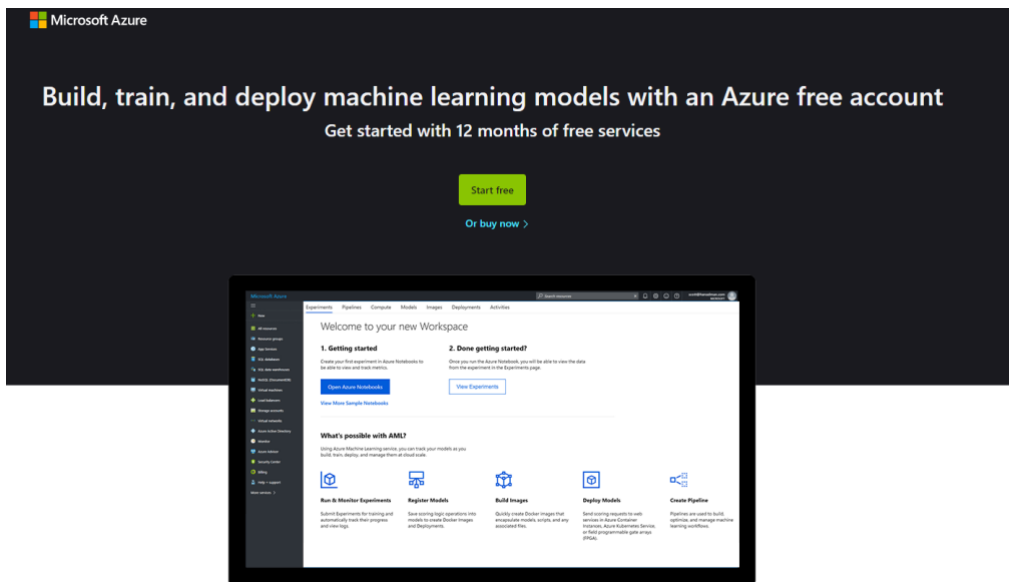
Microsoft Azure

Build, train, and deploy machine learning models with an Azure free account

Get started with 12 months of free services

Start free

Or buy now >

Microsoft Azure

Search resources

Experiments Pipelines Compute Models Images Deployments Activities

Welcome to your new Workspace

1. Getting started

Create your first experiment in Azure Notebooks to be able to view and track metrics.

Open Azure Notebooks

View More Sample Notebooks

2. Done getting started?

Once you run the Azure Notebook, you will be able to view the data from the experiment in the Experiments page.

View Experiments

What's possible with AML?

Using Azure Machine Learning service, you can track your models as you build, train, deploy, and manage them at cloud scale.

Run & Monitor Experiments

Submit Experiments for training and automatically track their progress and view logs.

Register Models

Save scoring logic operations into models to create Docker Images and Deployments.

Build Images

Quickly create Docker images that encapsulate models, scripts, and any associated files.

Deploy Models

Send scoring requests to web services in Azure Container Instances, Azure Kubernetes Service, or field programmable gate arrays (FPGA).

Create Pipeline

Pipelines are used to build, optimize, and manage machine learning workflows.